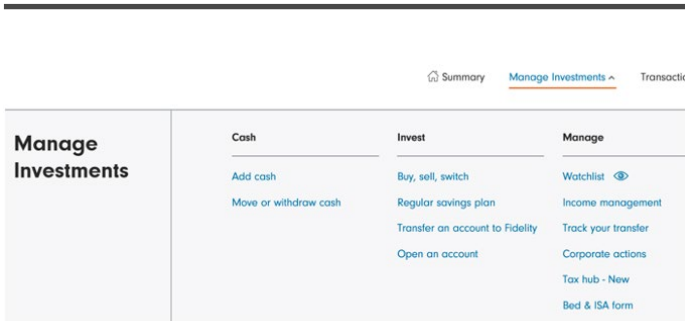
Summary Manage Investments ^ Transactio

Manage Investments

Cash
Add cash
Move or withdraw cash

Invest
Buy, sell, switch
Regular savings plan
Transfer an account to Fidelity
Open an account

Manage
Watchlist
Income management
Track your transfer
Corporate actions
Tax hub - New
Bed & ISA form